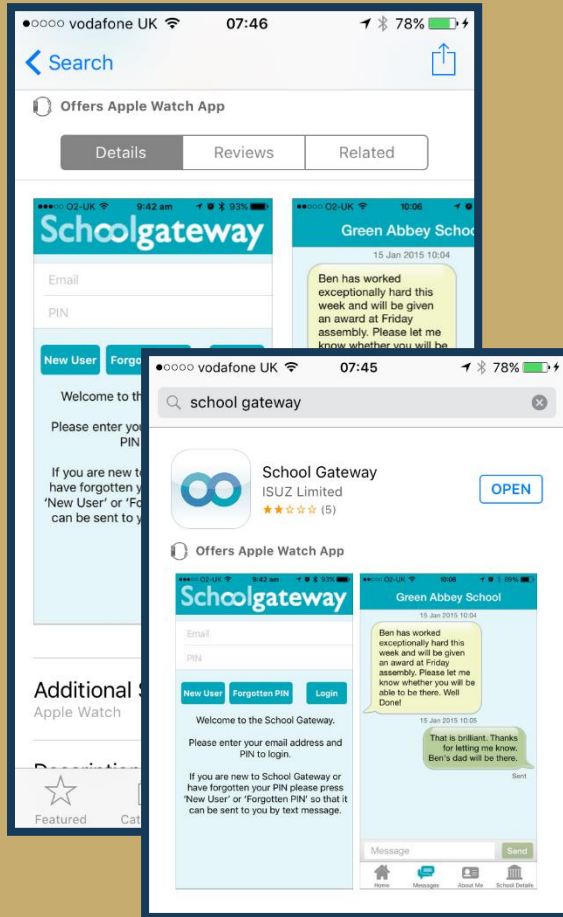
●○○○○ vodafone UK 07:46 78%

Search

Offers Apple Watch App

Details | Reviews | Related

●●●○○ O2-UK 9:42 am 93%

Schoolgateway

Email

PIN

New User | Forgo

Welcome to th

Please enter yo PIN

If you are new to have forgotten y 'New User' or 'Fo can be sent to y

●●●○○ O2-UK 10:06

Green Abbey Scho

15 Jan 2015 10:04

Ben has worked exceptionally hard this week and will be given an award at Friday assembly. Please let me know whether you will be

Additional S

Apple Watch

Description

Featured | Cat

●○○○○ vodafone UK 07:45 78%

school gateway

School Gateway

ISUZ Limited

(5)

OPEN

Offers Apple Watch App

●●●○○ O2-UK 9:42 am 93%

Schoolgateway

Email

PIN

New User | Forgotten PIN | Login

Welcome to the School Gateway.

Please enter your email address and PIN to login.

If you are new to School Gateway or have forgotten your PIN please press 'New User' or 'Forgotten PIN' so that it can be sent to you by text message.

●●●○○ O2-UK 10:06 89%

Green Abbey School

15 Jan 2015 10:04

Ben has worked exceptionally hard this week and will be given an award at Friday assembly. Please let me know whether you will be able to be there. Well Done!

15 Jan 2015 10:05

That is brilliant. Thanks for letting me know. Ben's dad will be there.

Sent

Message | Send

Home | Messages | About Me | School Details